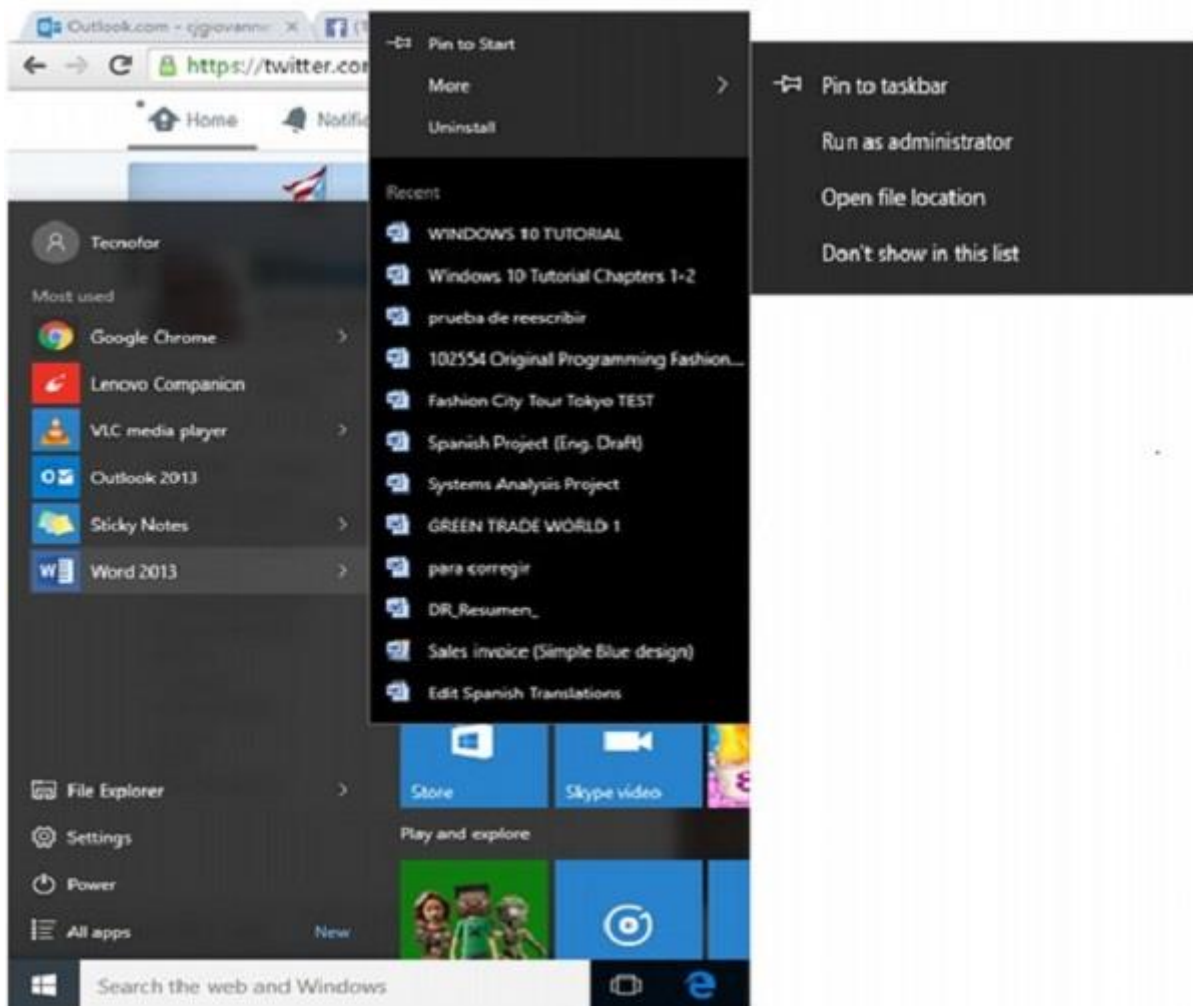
Outlook.com - cjgiovanni ×

https://twitter.com

Home

Notific

Pin to Start

More

Uninstall

Recent

WINDOWS 10 TUTORIAL

Windows 10 Tutorial Chapters 1-2

prueba de reescribir

102554 Original Programming Fashion...

Fashion City Tour Tokyo TEST

Spanish Project (Eng. Draft)

Systems Analysis Project

GREEN TRADE WORLD 1

para corregir

DR_Resumen_

Sales invoice (Simple Blue design)

Edit Spanish Translations

Pin to taskbar

Run as administrator

Open file location

Don't show in this list

Tecnofor

Most used

Google Chrome

Lenovo Companion

VLC media player

Outlook 2013

Sticky Notes

Word 2013

File Explorer

Settings

Power

All apps

New

Store

Skype video

Play and explore

Search the web and Windows